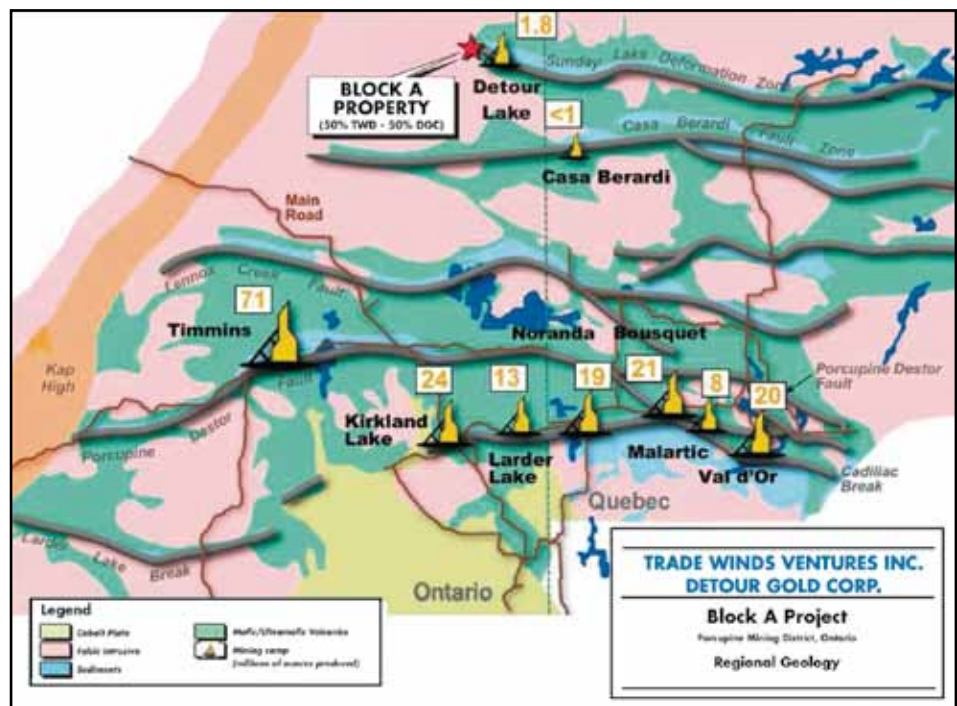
1.8

BLOCK A PROPERTY
(50% TWD - 50% DGC)

Detour Lake

Sunday Lake Deformation Zone

<1

Casa Berardi Fault Zone

Casa Berardi

Main Road

Lennox Creek Fault

71

Timmins

Kap High

Noranda

Bousquet

Porcupine Destor Fault

Fault

24

13

19

21

8

20

Kirkland Lake

Larder Lake

Malartic

Val d'Or

Porcupine Destor

Cadillac Break

Quebec

Larder Lake Break

Ontario

Legend

Cobalt Plate

Felsic Intrusive

Sediments

Mafic/Ultramafic Volcanics

Mining camp
(millions of ounces produced)

TRADE WINDS VENTURES INC.
DETOUR GOLD CORP.

Block A Project

Porcupine Mining District, Ontario

Regional Geology